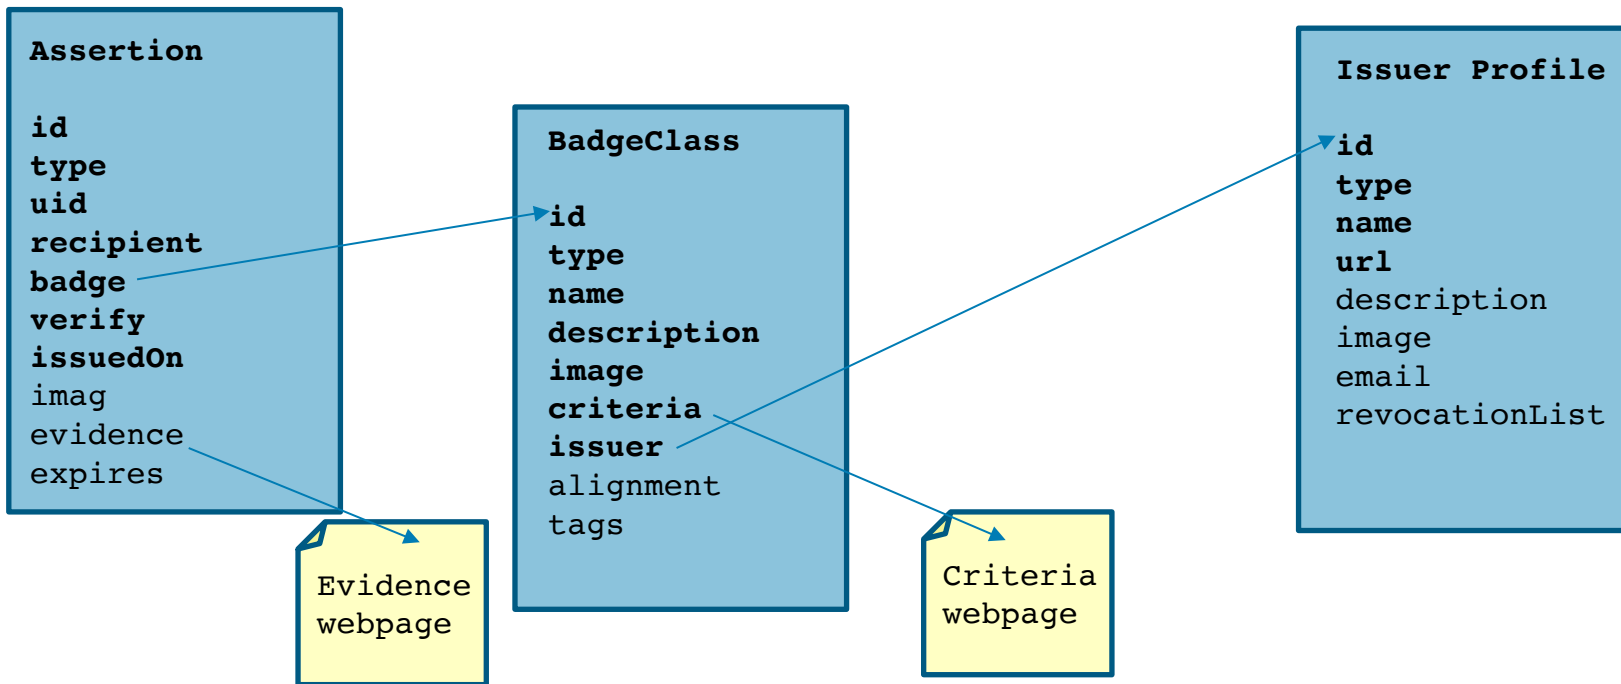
Assertion

id
type
uid
recipient
badge
verify
issuedOn
imag
evidence
expires

Evidence webpage

BadgeClass

id
type
name
description
image
criteria
issuer
alignment
tags

Criteria webpage

Issuer Profile

id
type
name
url
description
image
email
revocationList